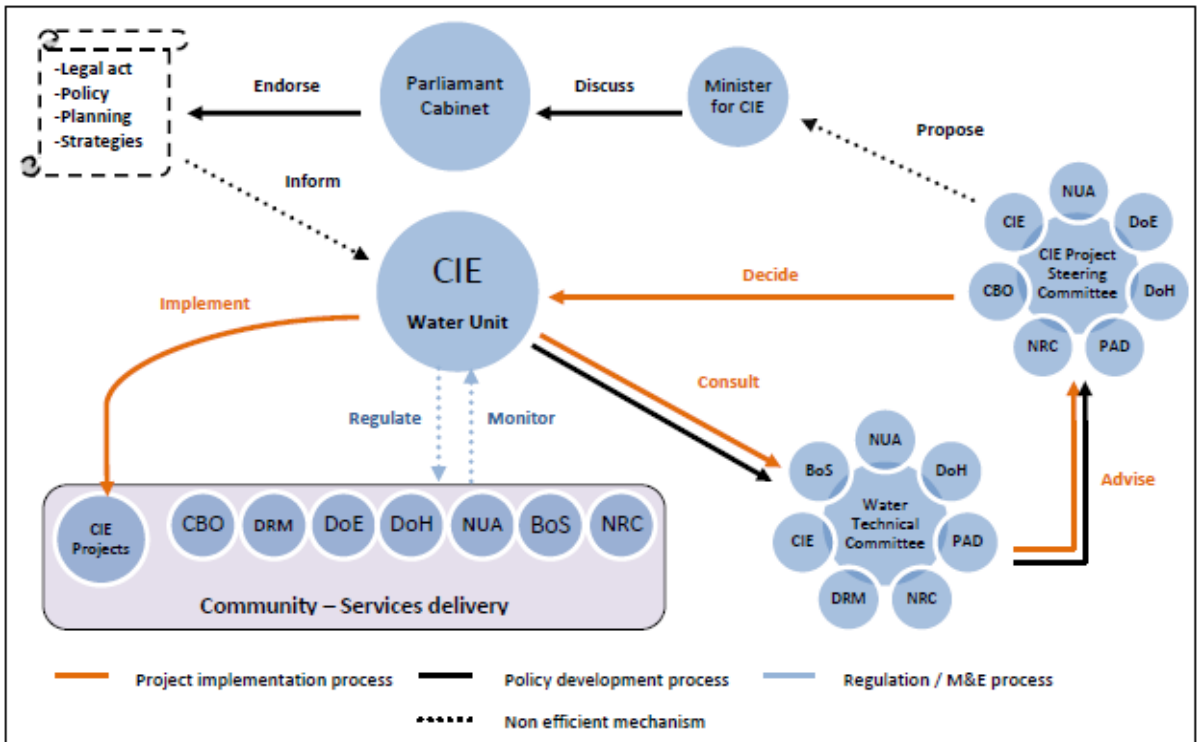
-Legal act
-Policy
-Planning
-Strategies

Endorse

Parliamant Cabinet

Discuss

Minister for CIE

Propose

Inform

CIE
Water Unit

NUA
CIE
DoE
CIE Project Steering Committee
CBO
DoH
NRC
PAD

Decide

Implement

Consult

Regulate

Monitor

NUA
BoS
DoH
Water Technical Committee
CIE
PAD
DRM
NRC

Advise

CIE Projects
CBO
DRM
DoE
DoH
NUA
BoS
NRC

Community – Services delivery

Project implementation process
Policy development process
Regulation / M&E process
Non efficient mechanism